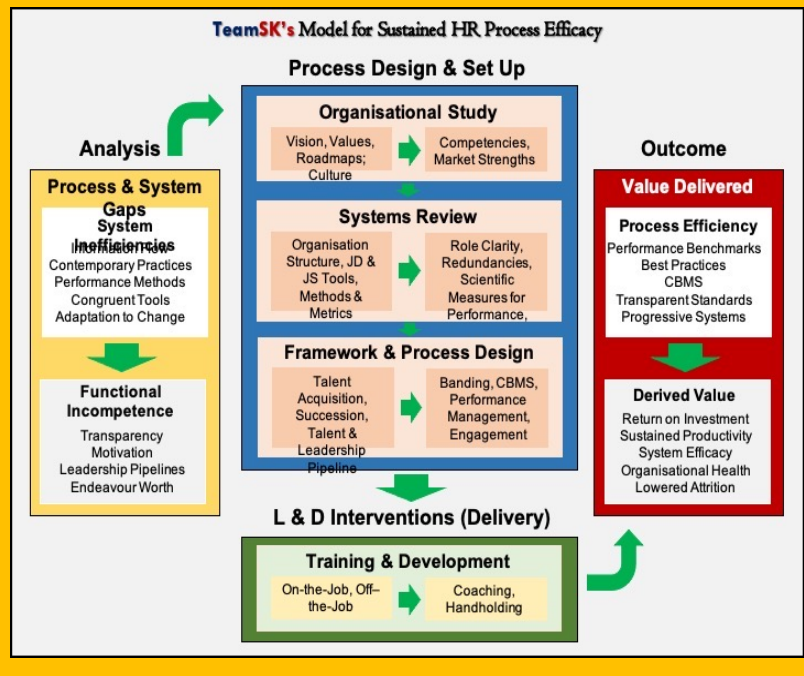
TeamSK's Model for Sustained HR Process Efficacy

Analysis

Process & System Gaps

System Inefficiencies
Information Flow
Contemporary Practices
Performance Methods
Congruent Tools
Adaptation to Change

Functional Incompetence
Transparency
Motivation
Leadership Pipelines
Endeavour Worth

Process Design & Set Up

Organisational Study
Vision, Values, Roadmaps; Culture
Competencies, Market Strengths

Systems Review
Organisation Structure, JD & JS Tools, Methods & Metrics
Role Clarity, Redundancies, Scientific Measures for Performance,

Framework & Process Design
Talent Acquisition, Succession, Talent & Leadership Pipeline
Banding, CBMS, Performance Management, Engagement

L & D Interventions (Delivery)

Training & Development
On-the-Job, Off–the-Job
Coaching, Handholding

Outcome

Value Delivered

Process Efficiency
Performance Benchmarks
Best Practices
CBMS
Transparent Standards
Progressive Systems

Derived Value
Return on Investment
Sustained Productivity
System Efficacy
Organisational Health
Lowered Attrition